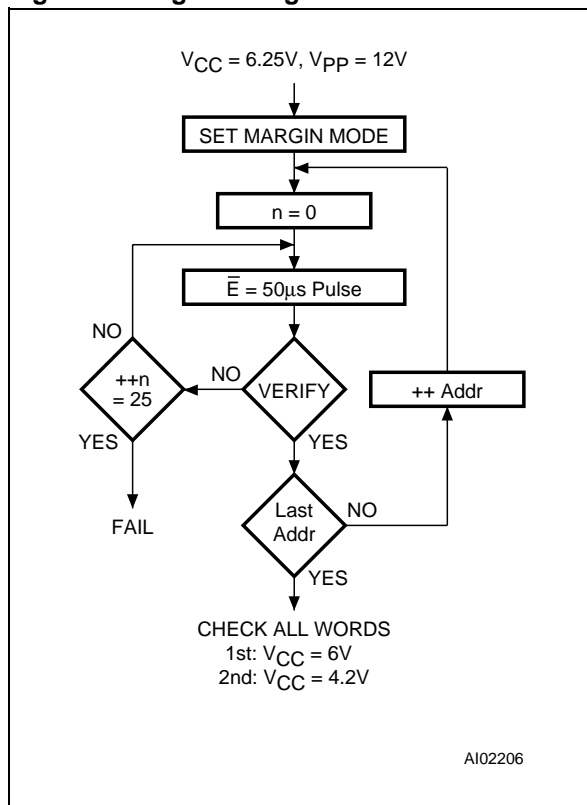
$V_{CC}$ = 6.25V, $V_{PP}$ = 12V

SET MARGIN MODE

n = 0

$\overline{E}$ = 50µs Pulse

NO

++n = 25

NO

VERIFY

++ Addr

YES

YES

Last Addr

NO

FAIL

YES

CHECK ALL WORDS
1st: $V_{CC}$ = 6V
2nd: $V_{CC}$ = 4.2V

AI02206